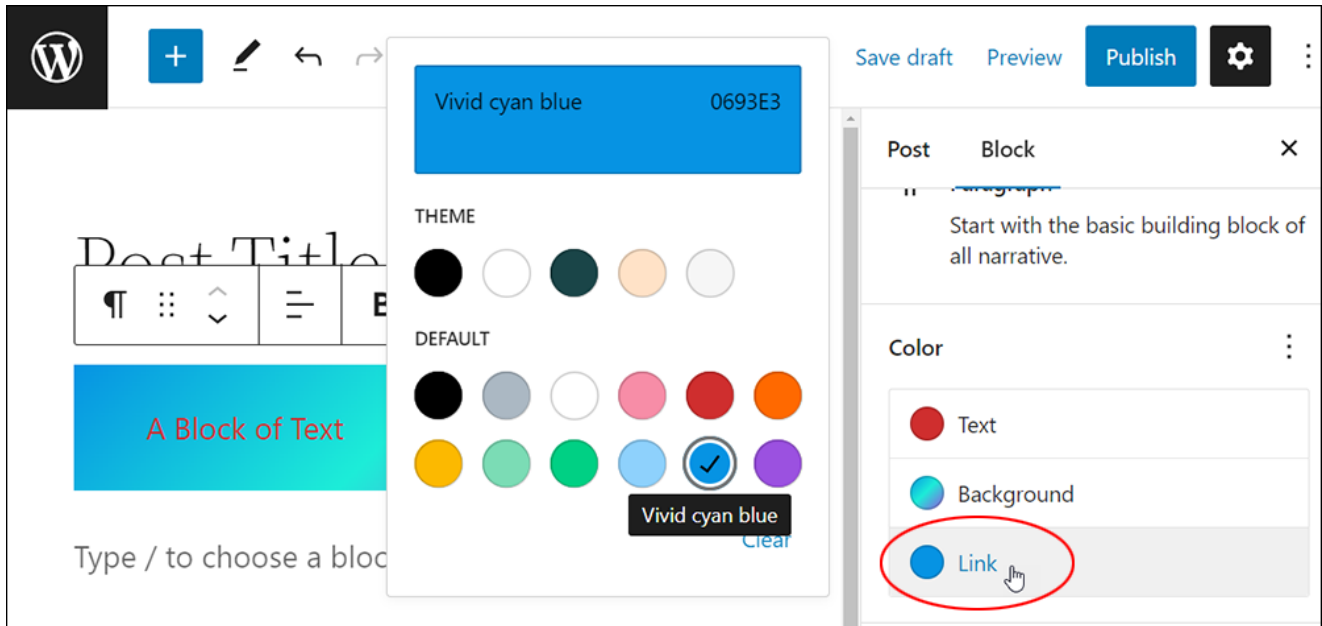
Save draft Preview Publish

Vivid cyan blue 0693E3

THEME

DEFAULT

Vivid cyan blue

Clear

Post Title

¶

B

A Block of Text

Type / to choose a bloc

Post Block ×

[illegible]

Start with the basic building block of all narrative.

Color ⋮

Text

Background

Link